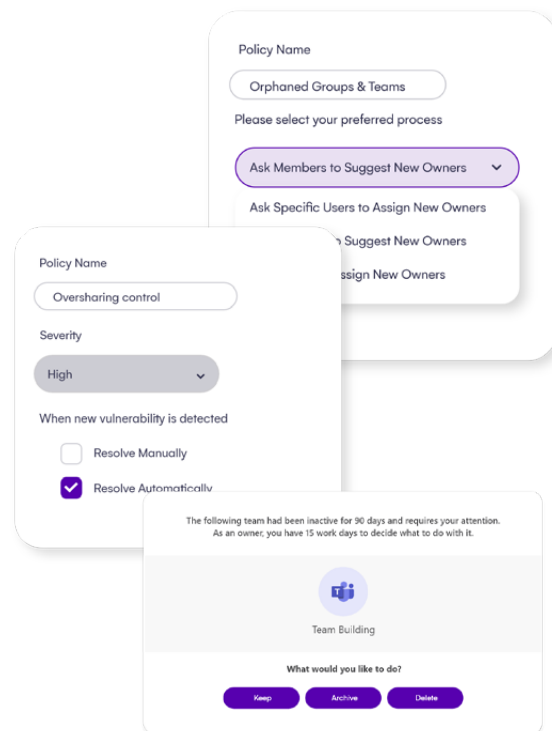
Policy Name

Orphaned Groups & Teams

Please select your preferred process

Ask Members to Suggest New Owners

Ask Specific Users to Assign New Owners

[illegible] Suggest New Owners

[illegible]ssign New Owners

Policy Name

Oversharing control

Severity

High

When new vulnerability is detected

Resolve Manually

Resolve Automatically

The following team had been inactive for 90 days and requires your attention. As an owner, you have 15 work days to decide what to do with it.

Team Building

What would you like to do?

Keep

Archive

Delete